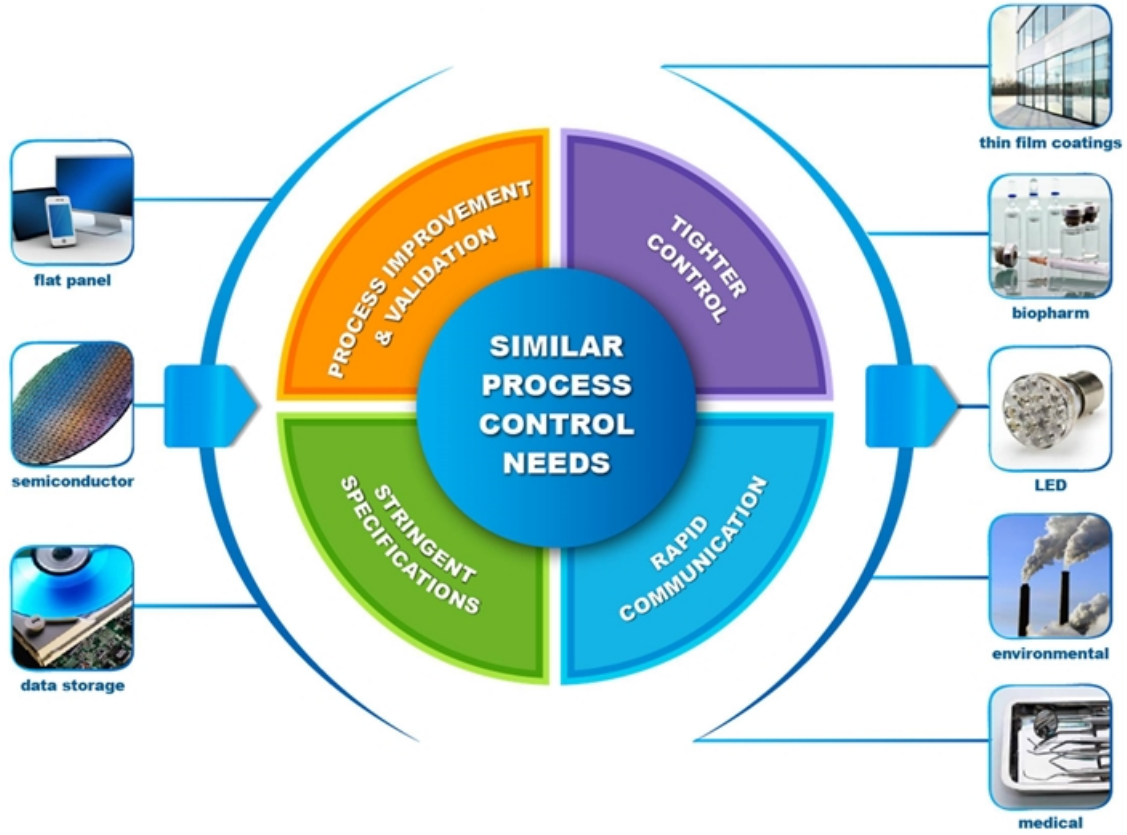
flat panel

semiconductor

data storage

PROCESS IMPROVEMENT & VALIDATION

TIGHTER CONTROL

SIMILAR PROCESS CONTROL NEEDS

STRINGENT SPECIFICATIONS

RAPID COMMUNICATION

thin film coatings

biopharm

LED

environmental

medical